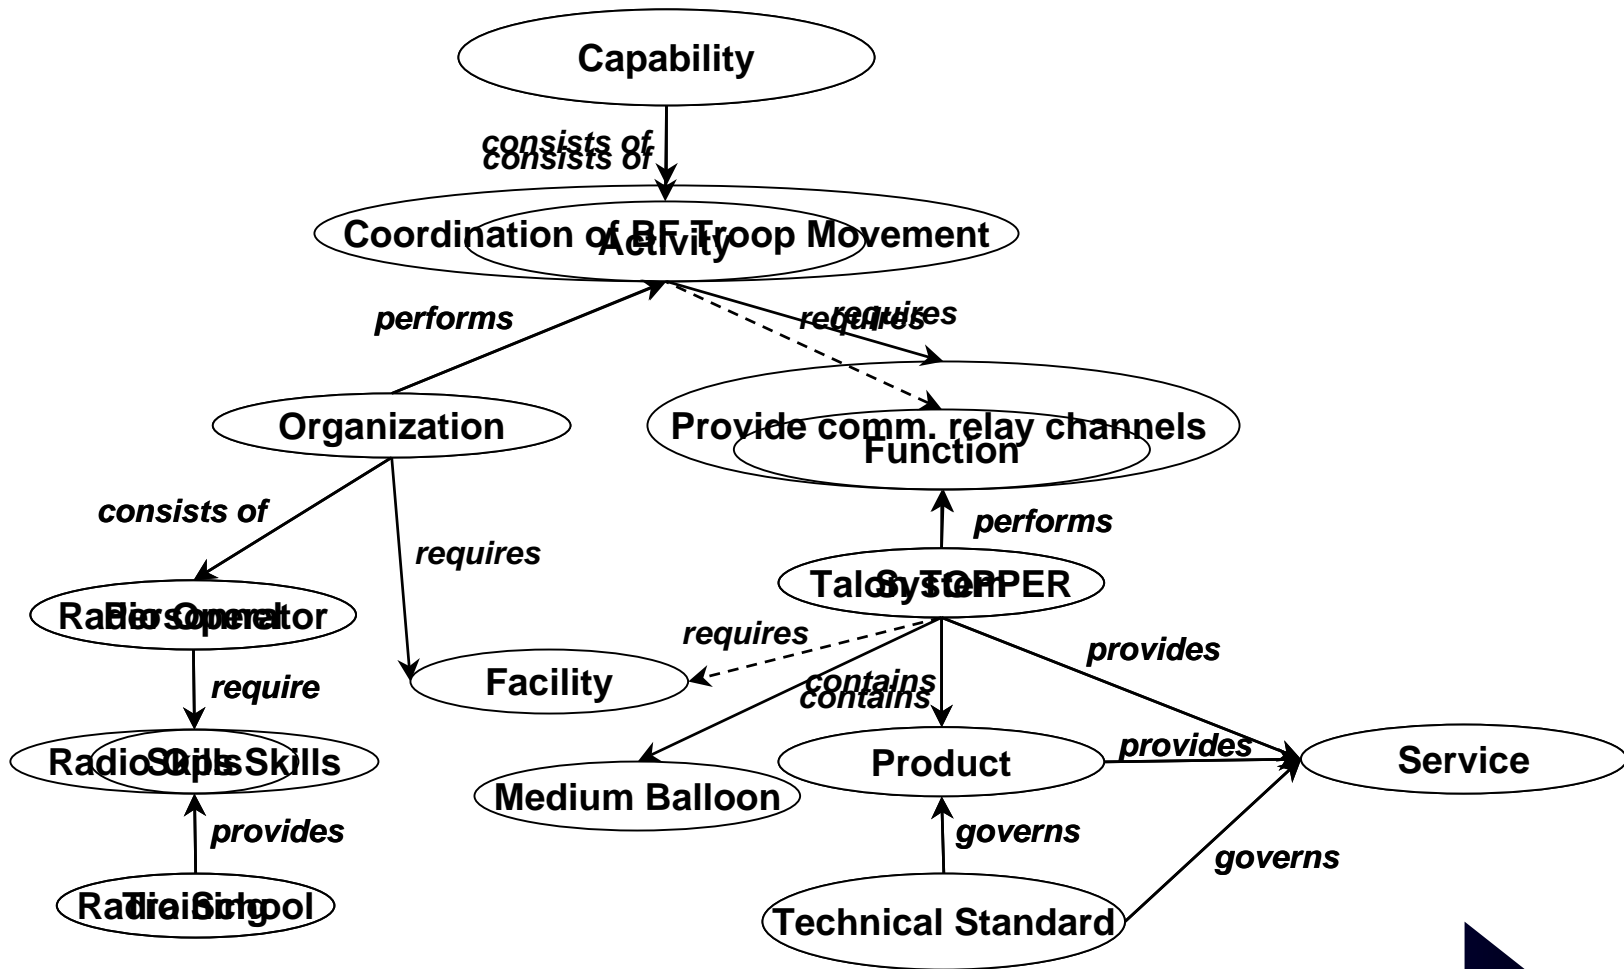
Capability

consists of
consists of

Coordination of BF Troop Movement
Activity

performs

requires
requires

Organization

Provide comm. relay channels
Function

consists of

requires

performs

Talon TOPPER
System

Radio Operator
Personnel

requires

require

Facility

contains
contains

provides

Radio Ops Skills
Skills

Medium Balloon

Product

provides

Service

provides

governs

governs

Radio School
Training

Technical Standard